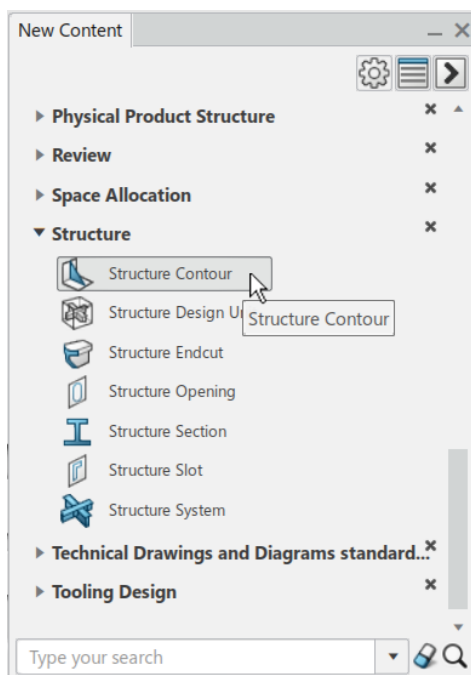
New Content

Physical Product Structure
Review
Space Allocation
Structure
Structure Contour
Structure Design U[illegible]
Structure Contour
Structure Endcut
Structure Opening
Structure Section
Structure Slot
Structure System
Technical Drawings and Diagrams standard...
Tooling Design

Type your search